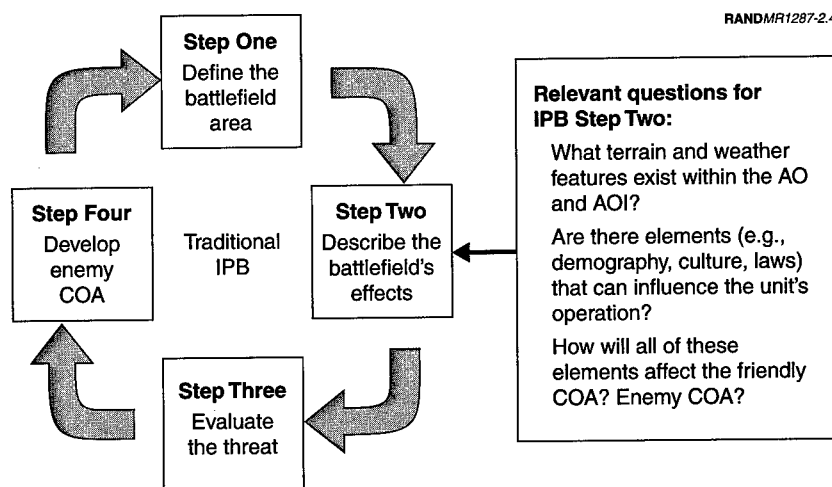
RANDMR1287-2.4

Step One
Define the battlefield area

Step Two
Describe the battlefield's effects

Step Three
Evaluate the threat

Step Four
Develop enemy COA

Traditional IPB

Relevant questions for IPB Step Two:

What terrain and weather features exist within the AO and AOI?

Are there elements (e.g., demography, culture, laws) that can influence the unit's operation?

How will all of these elements affect the friendly COA? Enemy COA?